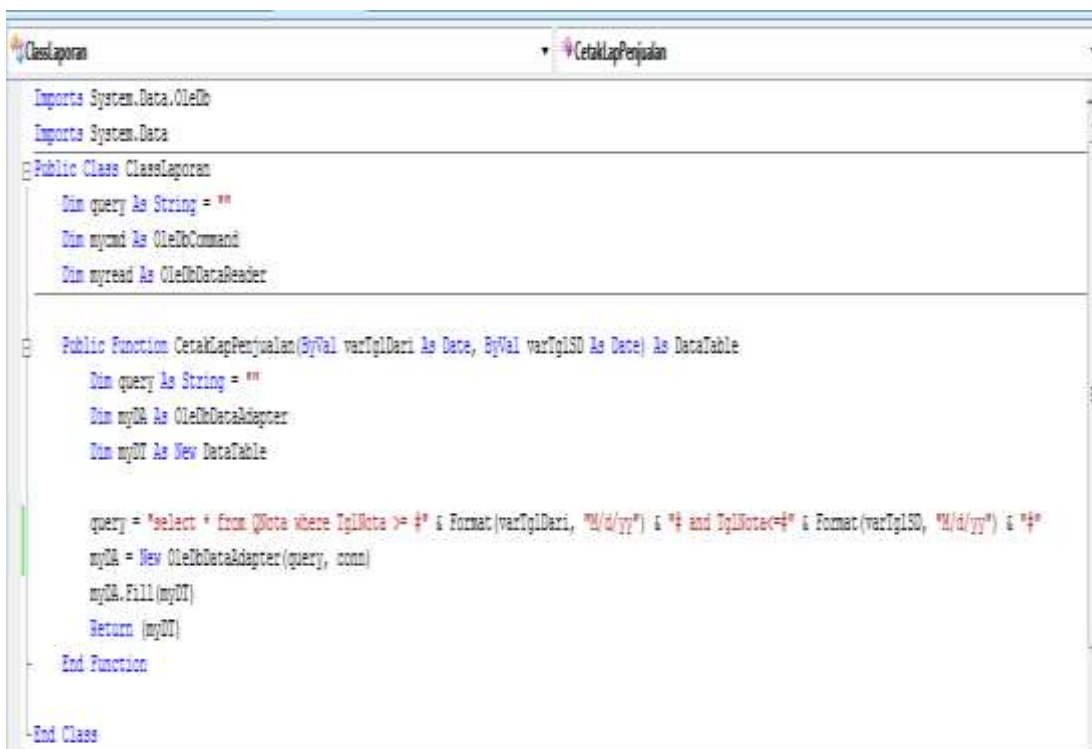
ClassLaporan
CetakLapPenjualan

Imports System.Data.OleDb
Imports System.Data
Public Class ClassLaporan
Dim query As String = ""
Dim mycmd As OleDbCommand
Dim myread As OleDbDataReader

Public Function CetakLapPenjualan(ByVal varTglDari As Date, ByVal varTglSD As Date) As DataTable
Dim query As String = ""
Dim myDA As OleDbDataAdapter
Dim myDT As New DataTable

query = "select * from QNota where TglNota >= #" & Format(varTglDari, "M/d/yy") & "# and TglNota<=#" & Format(varTglSD, "M/d/yy") & "#"
myDA = New OleDbDataAdapter(query, conn)
myDA.Fill(myDT)
Return (myDT)
End Function

End Class